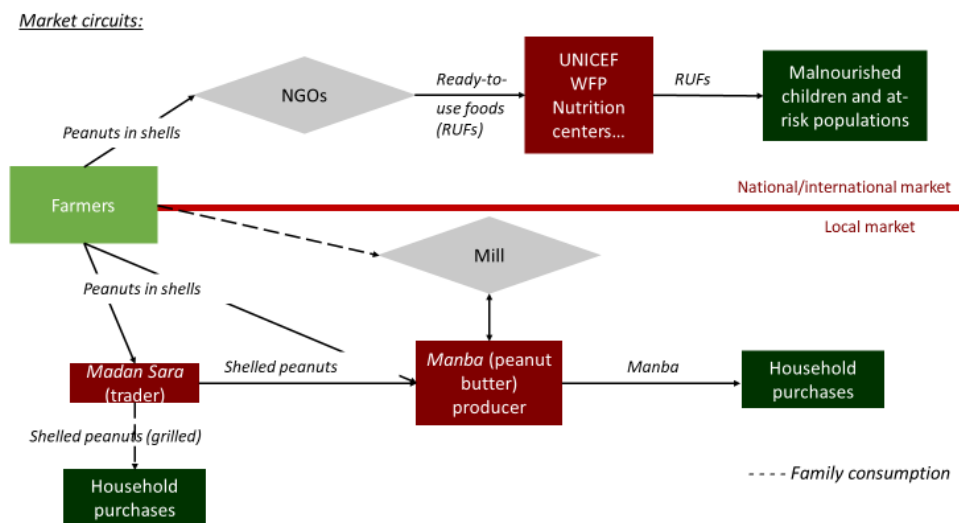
Market circuits:

NGOs

Ready-to-use foods (RUFs)

UNICEF WFP Nutrition centers…

RUFs

Malnourished children and at-risk populations

Peanuts in shells

Farmers

National/international market

Local market

Mill

Peanuts in shells

Madan Sara (trader)

Shelled peanuts

Manba (peanut butter) producer

Manba

Household purchases

Shelled peanuts (grilled)

Household purchases

- - - - Family consumption